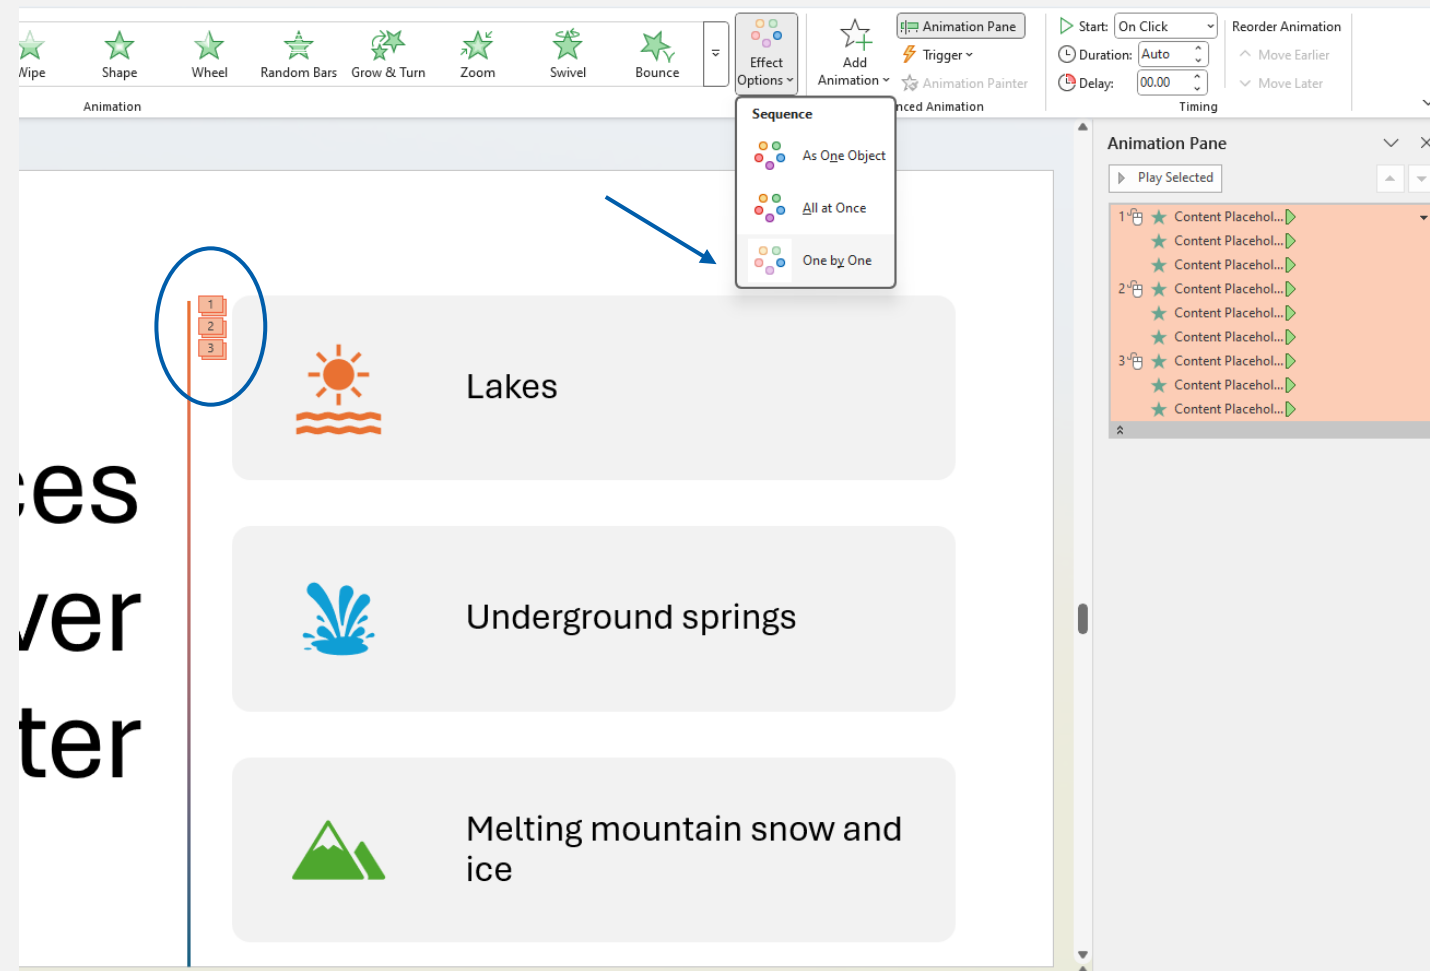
Wipe
Shape
Wheel
Random Bars
Grow & Turn
Zoom
Swivel
Bounce
Animation

Effect Options
Add Animation
Animation Pane
Trigger
Animation Painter
nced Animation

Start: On Click
Duration: Auto
Delay: 00.00
Timing

Reorder Animation
Move Earlier
Move Later

Sequence
As One Object
All at Once
One by One

Animation Pane
Play Selected
1 Content Placehol...
Content Placehol...
Content Placehol...
2 Content Placehol...
Content Placehol...
Content Placehol...
3 Content Placehol...
Content Placehol...
Content Placehol...

1
2
3

es
ver
ter

Lakes

Underground springs

Melting mountain snow and ice